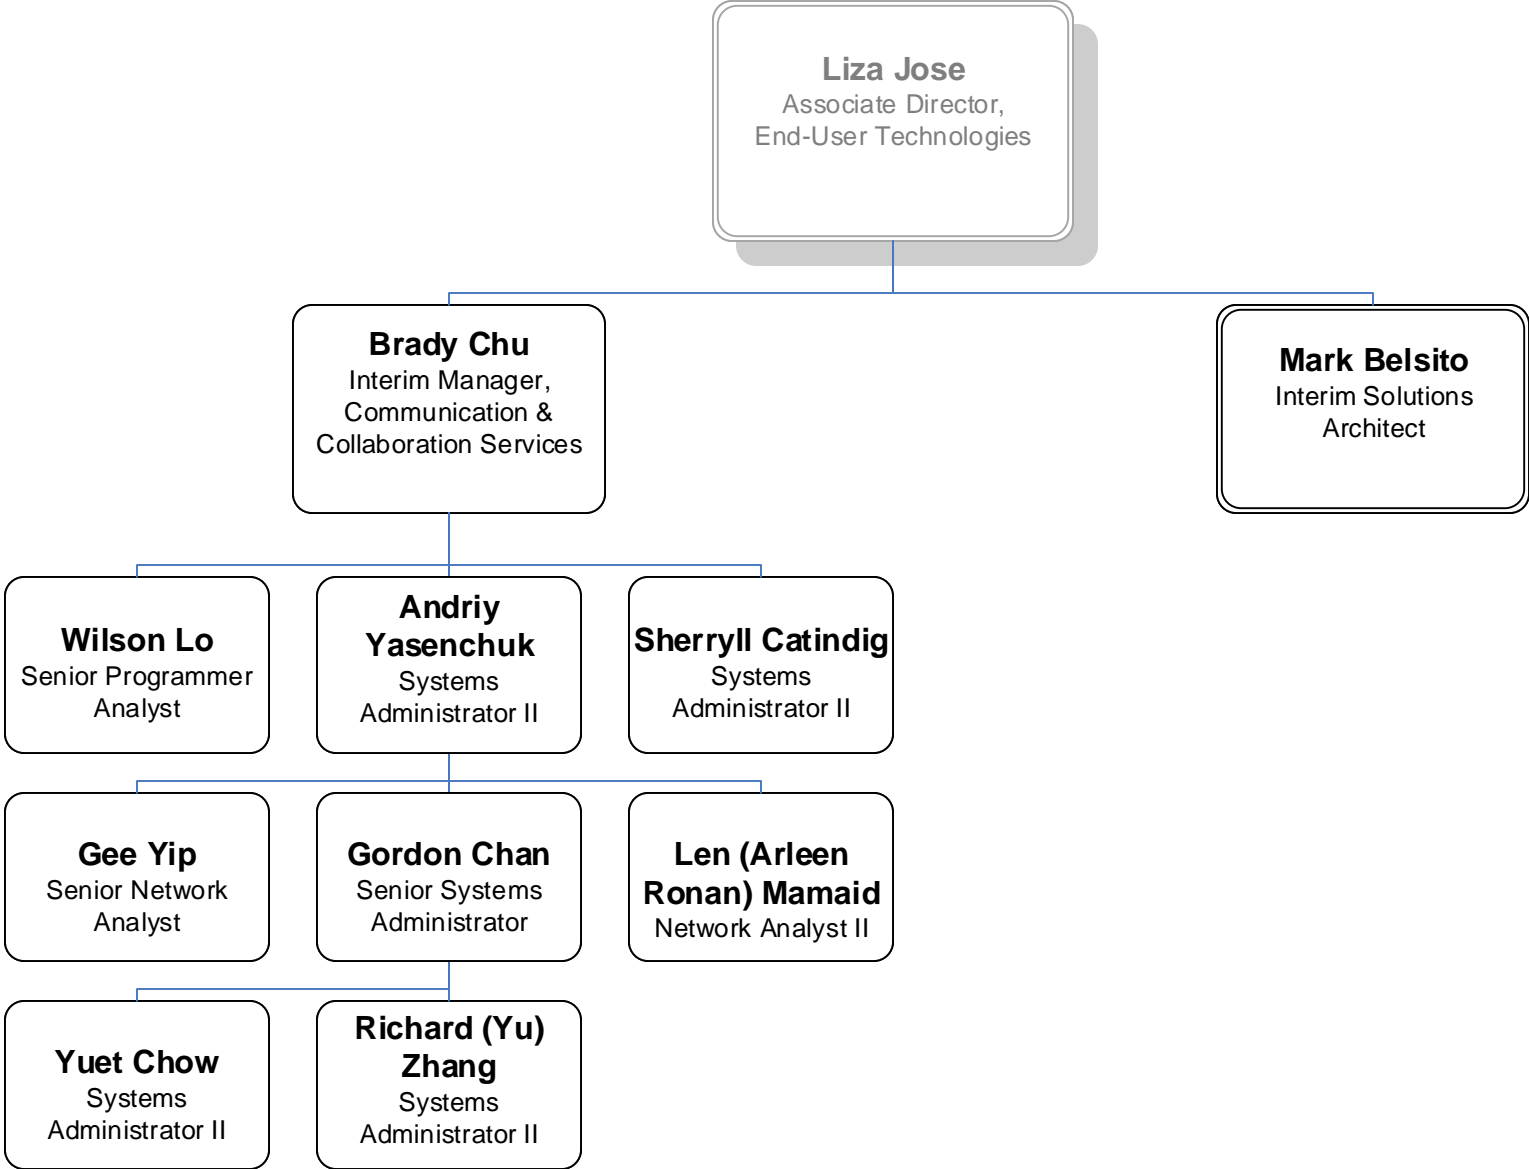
Liza Jose
Associate Director, End-User Technologies

Brady Chu
Interim Manager, Communication & Collaboration Services

Mark Belsito
Interim Solutions Architect

Wilson Lo
Senior Programmer Analyst

Andriy Yasenchuk
Systems Administrator II

Sherryll Catindig
Systems Administrator II

Gee Yip
Senior Network Analyst

Gordon Chan
Senior Systems Administrator

Len (Arleen Ronan) Mamaid
Network Analyst II

Yuet Chow
Systems Administrator II

Richard (Yu) Zhang
Systems Administrator II